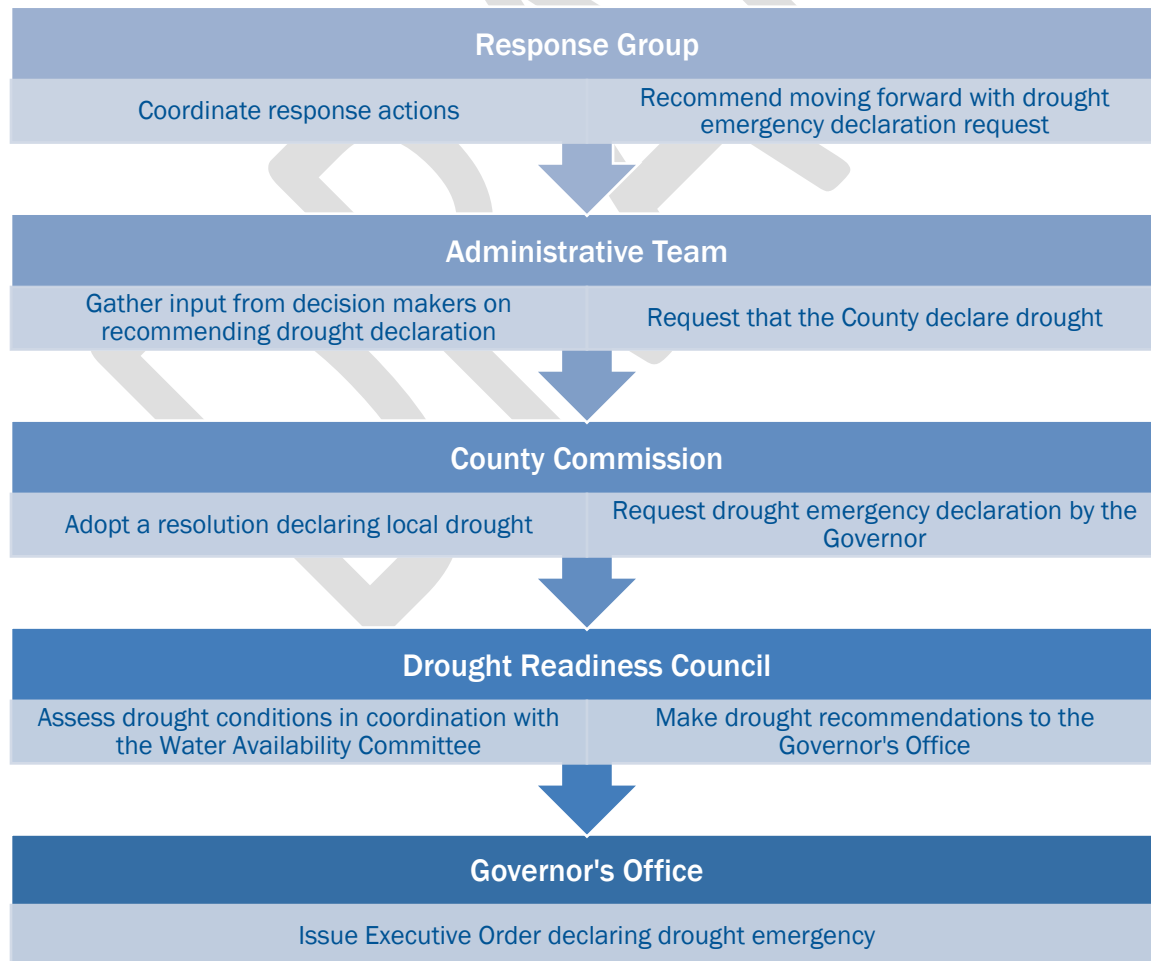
Response Group

Coordinate response actions

Recommend moving forward with drought emergency declaration request

Administrative Team

Gather input from decision makers on recommending drought declaration

Request that the County declare drought

County Commission

Adopt a resolution declaring local drought

Request drought emergency declaration by the Governor

Drought Readiness Council

Assess drought conditions in coordination with the Water Availability Committee

Make drought recommendations to the Governor's Office

Governor's Office

Issue Executive Order declaring drought emergency